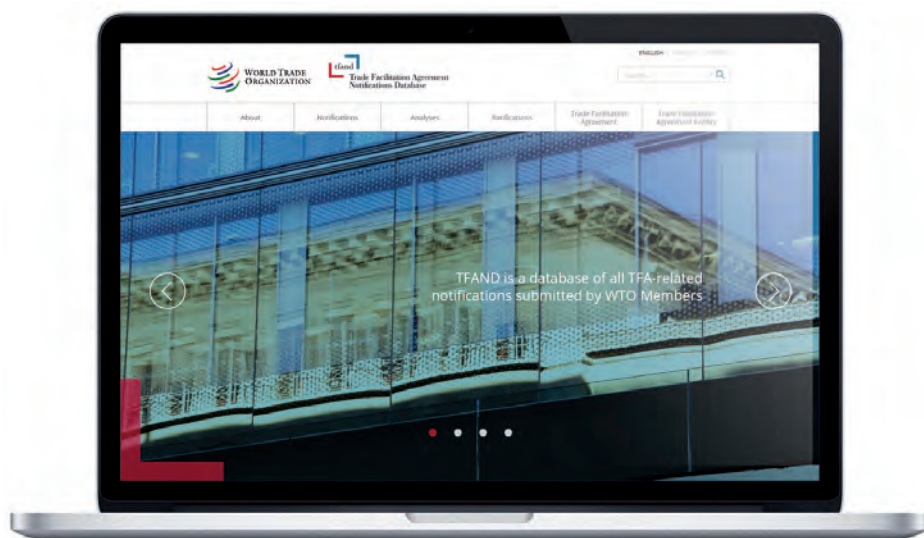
WORLD TRADE ORGANIZATION

tfand
Trade Facilitation Agreement Notifications Database

ENGLISH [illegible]

Search...

About | Notifications | Analyses | Ratifications | Trade Facilitation Agreement | Trade Facilitation Agreement Facility

TFAND is a database of all TFA-related notifications submitted by WTO Members